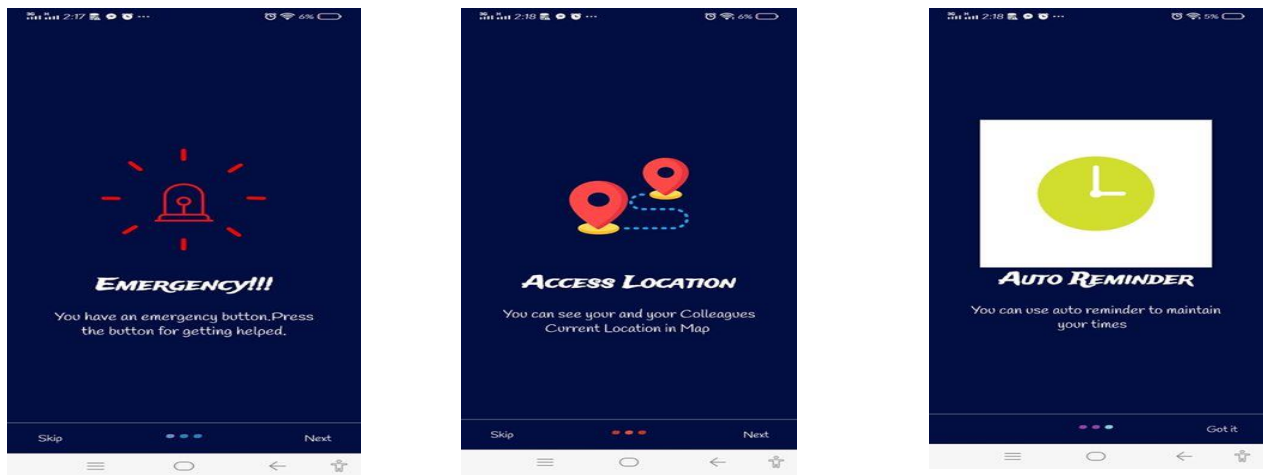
2:17 6%

EMERGENCY!!!

You have an emergency button.Press the button for getting helped.

Skip Next

2:18 6%

ACCESS LOCATION

You can see your and your Colleagues Current Location in Map

Skip Next

2:18 5%

AUTO REMINDER

You can use auto reminder to maintain your times

Got it